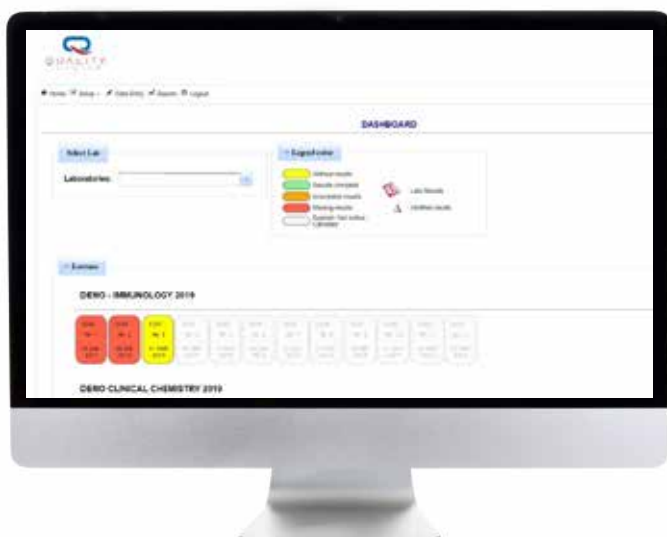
QUALITY

Home Setup Data Entry Reports Logout

DASHBOARD

Select Lab

Laboratories:

Legend colour

Without results
Results complete
Incomplete results
Missing results
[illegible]

Late Results
Unlisted results

Exercises

DEMO - IMMUNOLOGY 2019

DEMO CLINICAL CHEMISTRY 2019